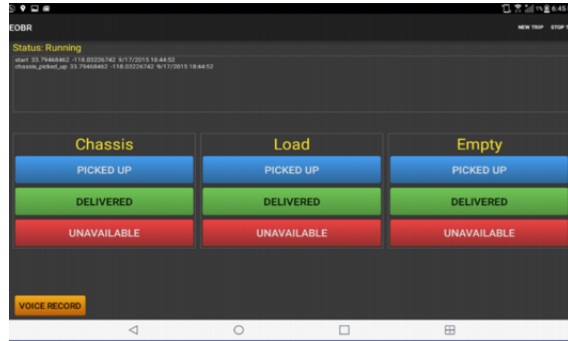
1% 6:45

EOBR

NEW TRIP STOP T

Status: Running

start 33.79468462 -118.03226742 9/17/2015 18:44:52
chassis_picked_up 33.79468462 -118.03226742 9/17/2015 18:44:52

Chassis

PICKED UP

DELIVERED

UNAVAILABLE

Load

PICKED UP

DELIVERED

UNAVAILABLE

Empty

PICKED UP

DELIVERED

UNAVAILABLE

VOICE RECORD